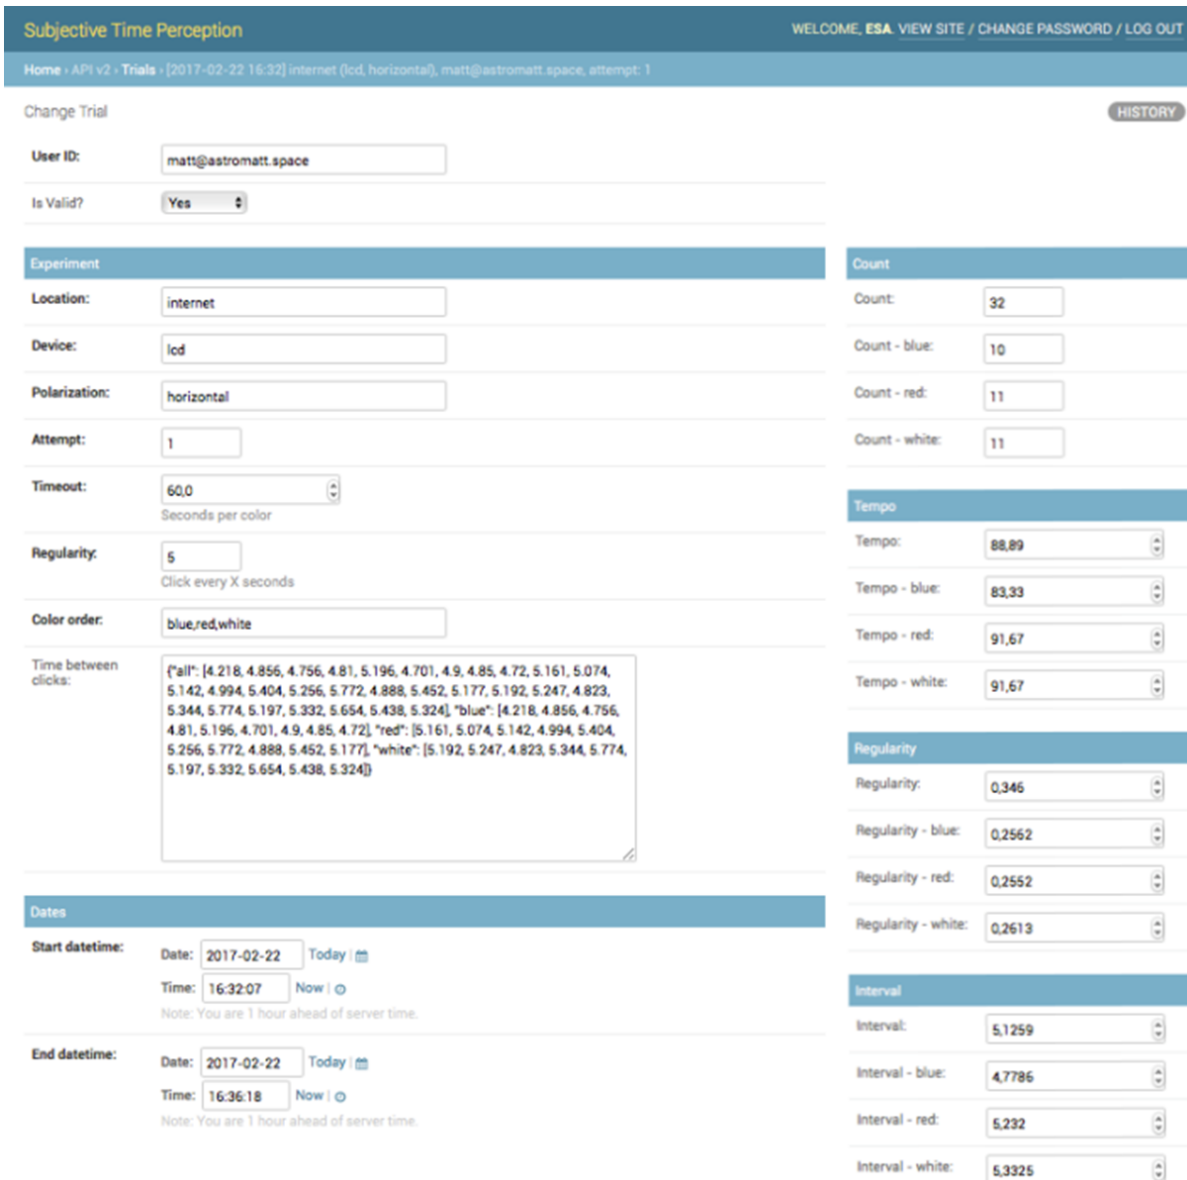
Subjective Time Perception

WELCOME, ESA. VIEW SITE / CHANGE PASSWORD / LOG OUT

Home › API v2 › Trials › [2017-02-22 16:32] internet (lcd, horizontal), matt@astromatt.space, attempt: 1

Change Trial

HISTORY

User ID: matt@astromatt.space

Is Valid? Yes

Experiment

Location: internet

Device: lcd

Polarization: horizontal

Attempt: 1

Timeout: 60,0
Seconds per color

Regularity: 5
Click every X seconds

Color order: blue,red,white

Time between clicks: {"all": [4.218, 4.856, 4.756, 4.81, 5.196, 4.701, 4.9, 4.85, 4.72, 5.161, 5.074, 5.142, 4.994, 5.404, 5.256, 5.772, 4.888, 5.452, 5.177, 5.192, 5.247, 4.823, 5.344, 5.774, 5.197, 5.332, 5.654, 5.438, 5.324], "blue": [4.218, 4.856, 4.756, 4.81, 5.196, 4.701, 4.9, 4.85, 4.72], "red": [5.161, 5.074, 5.142, 4.994, 5.404, 5.256, 5.772, 4.888, 5.452, 5.177], "white": [5.192, 5.247, 4.823, 5.344, 5.774, 5.197, 5.332, 5.654, 5.438, 5.324]}

Dates

Start datetime:
Date: 2017-02-22 Today |
Time: 16:32:07 Now |
Note: You are 1 hour ahead of server time.

End datetime:
Date: 2017-02-22 Today |
Time: 16:36:18 Now |
Note: You are 1 hour ahead of server time.

Count

Count: 32

Count - blue: 10

Count - red: 11

Count - white: 11

Tempo

Tempo: 88,89

Tempo - blue: 83,33

Tempo - red: 91,67

Tempo - white: 91,67

Regularity

Regularity: 0,346

Regularity - blue: 0,2562

Regularity - red: 0,2552

Regularity - white: 0,2613

Interval

Interval: 5,1259

Interval - blue: 4,7786

Interval - red: 5,232

Interval - white: 5,3325